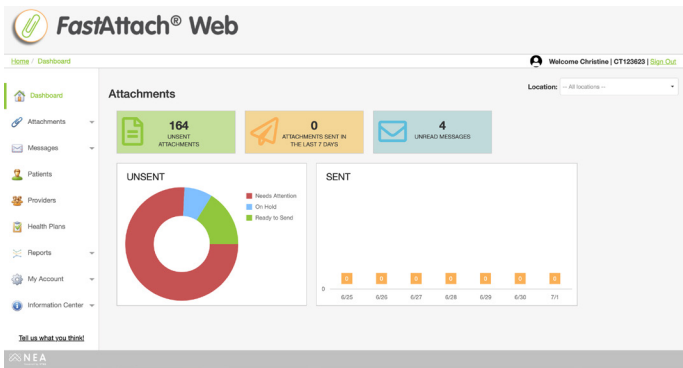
FastAttach® Web

Home / Dashboard

Welcome Christine | CT123623 | Sign Out

Dashboard
Attachments
Messages
Patients
Providers
Health Plans
Reports
My Account
Information Center

Tell us what you think!

Attachments

Location: -- All locations --

164
UNSENT ATTACHMENTS

0
ATTACHMENTS SENT IN THE LAST 7 DAYS

4
UNREAD MESSAGES

UNSENT

Needs Attention
On Hold
Ready to Send

SENT

0

0 0 0 0 0 0 0

6/25 6/26 6/27 6/28 6/29 6/30 7/1

NEA